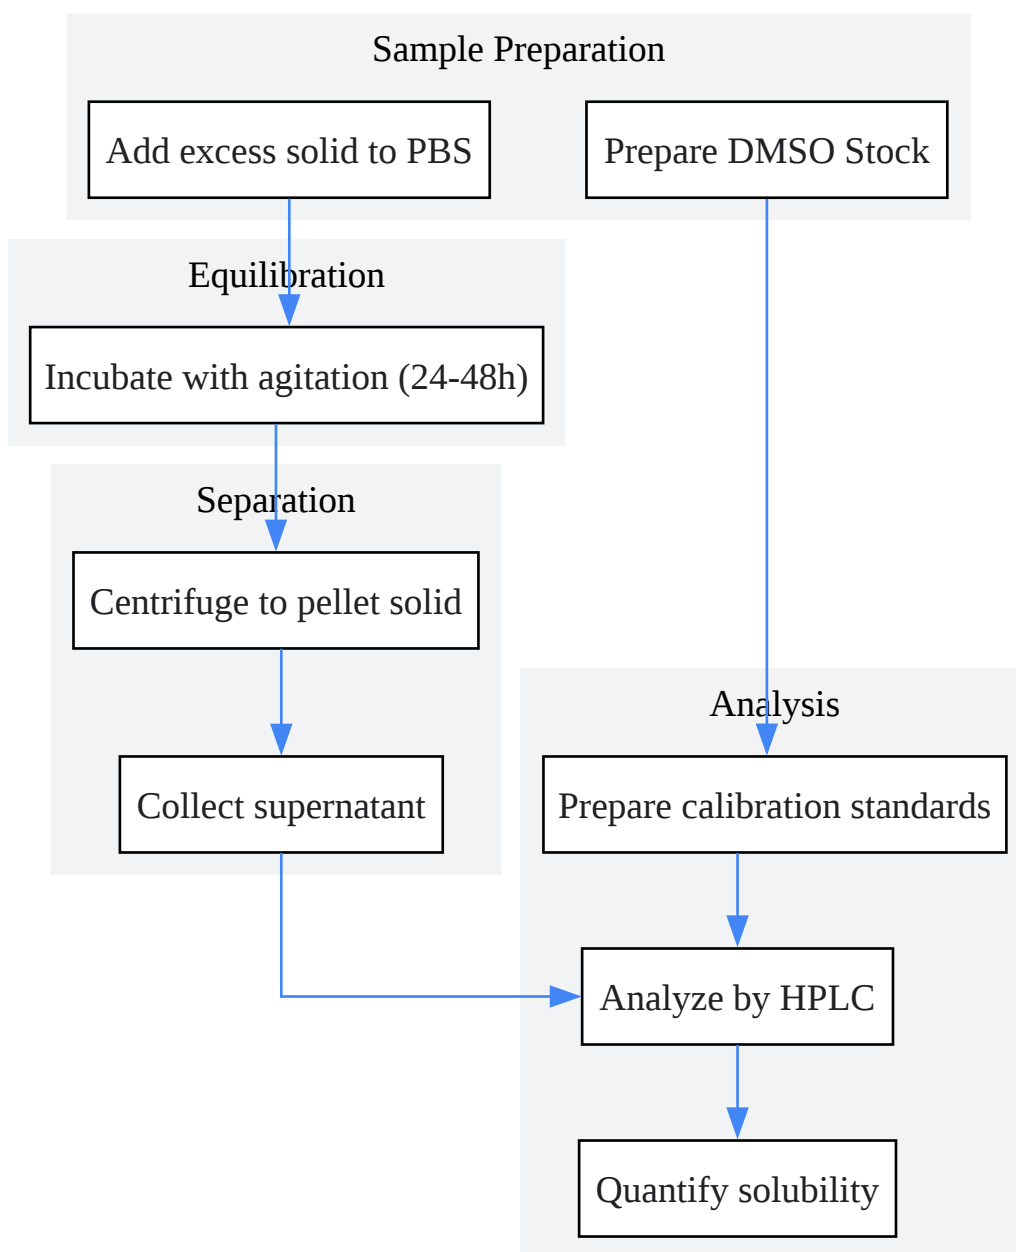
Sample Preparation

Add excess solid to PBS

Prepare DMSO Stock

Equilibration

Incubate with agitation (24-48h)

Separation

Centrifuge to pellet solid

Collect supernatant

Analysis

Prepare calibration standards

Analyze by HPLC

Quantify solubility